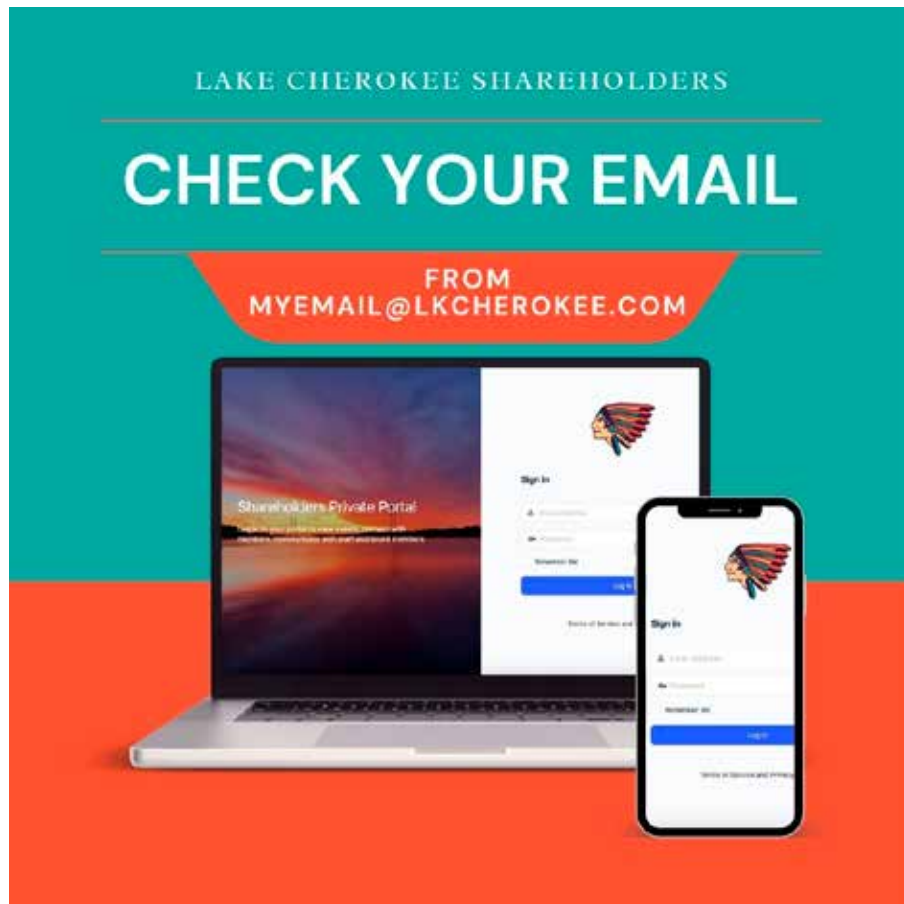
LAKE CHEROKEE SHAREHOLDERS

CHECK YOUR EMAIL

FROM
MYEMAIL@LKCHEROKEE.COM

Shareholders Private Portal

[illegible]

Sign In

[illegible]

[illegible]

Remember Me

Log In

Terms of Service and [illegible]

Sign In

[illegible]

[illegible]

Remember Me

Log In

Terms of Service and Privacy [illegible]